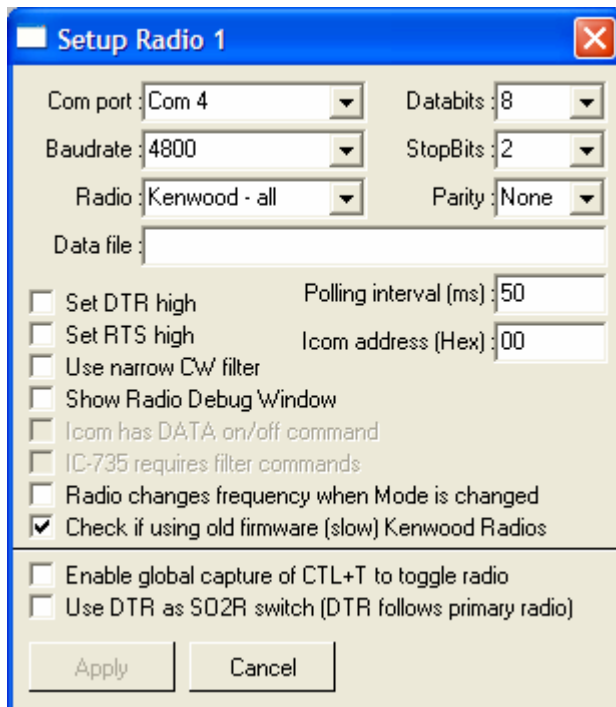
Setup Radio 1

Com port : Com 4
Databits : 8
Baudrate : 4800
StopBits : 2
Radio : Kenwood - all
Parity : None
Data file :

Set DTR high
Polling interval (ms) : 50
Set RTS high
Icom address (Hex) : 00
Use narrow CW filter
Show Radio Debug Window
Icom has DATA on/off command
IC-735 requires filter commands
Radio changes frequency when Mode is changed
Check if using old firmware (slow) Kenwood Radios

Enable global capture of CTL+T to toggle radio
Use DTR as SO2R switch (DTR follows primary radio)

Apply
Cancel